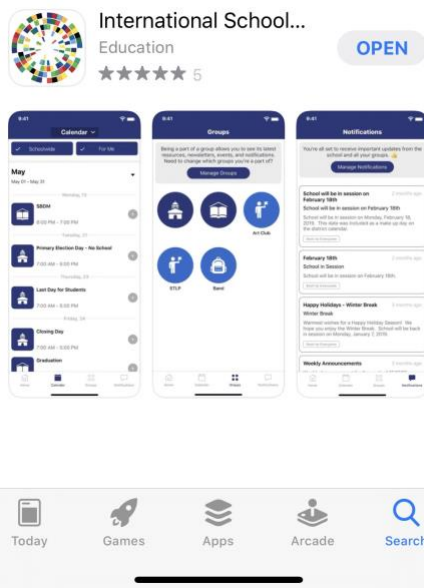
International School...
Education
★★★★★ 5
OPEN

9:41
Calendar
Schoolwide
For Me
May
May 01 - May 31
Monday, 13
SBDM
7:00 PM - 7:00 PM
Tuesday, 21
Primary Election Day - No School
7:00 AM - 8:00 PM
Thursday, 23
Last Day for Students
7:00 AM - 8:00 PM
Friday, 24
Closing Day
7:00 AM - 8:00 PM
Graduation
Home
Calendar
Groups
Notifications

9:41
Groups
Being a part of a group allows you to see its latest resources, newsletters, events, and notifications. Need to change which groups you're a part of?
Manage Groups
Art Club
STLP
Band
Home
Calendar
Groups
Notifications

9:41
Notifications
You're all set to receive important updates from the school and all your groups.
Manage Notifications
School will be in session on February 18th
2 months ago
School will be in session on February 18th
School will be in session on Monday, February 18, 2019. This date was included as a make up day on the district calendar.
Add to Calendar
February 18th
2 months ago
School in Session
School will be in session on February 18th.
Add to Calendar
Happy Holidays - Winter Break
3 months ago
Winter Break
Warmest wishes for a Happy Holiday Season! We hope you enjoy the Winter Break. School will be back in session on Monday, January 7, 2019.
Add to Calendar
Weekly Announcements
3 months ago
Home
Calendar
Groups
Notifications

Today
Games
Apps
Arcade
Search